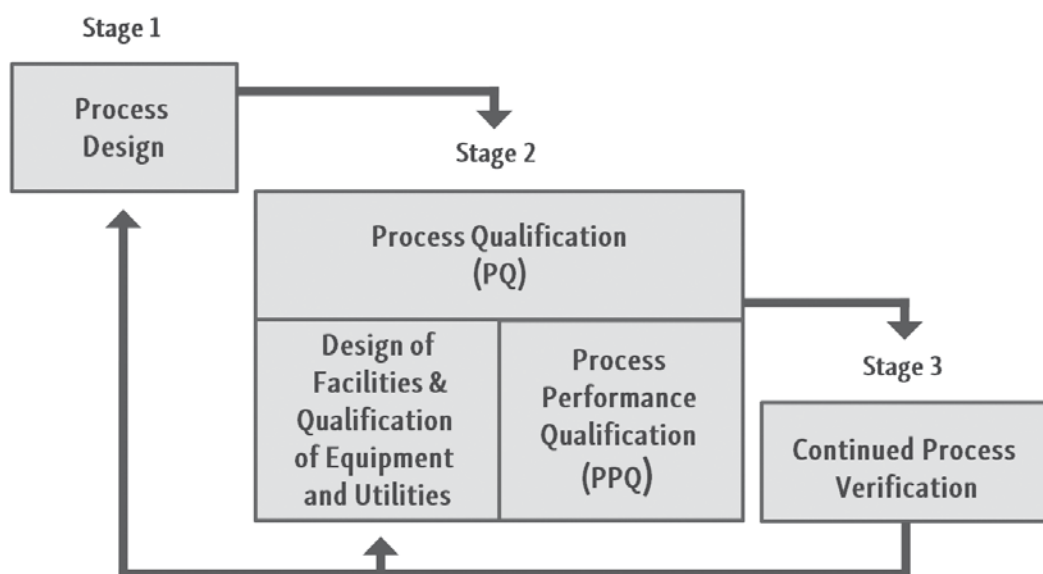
Stage 1

Process Design

Stage 2

Process Qualification (PQ)

Design of Facilities & Qualification of Equipment and Utilities

Process Performance Qualification (PPQ)

Stage 3

Continued Process Verification